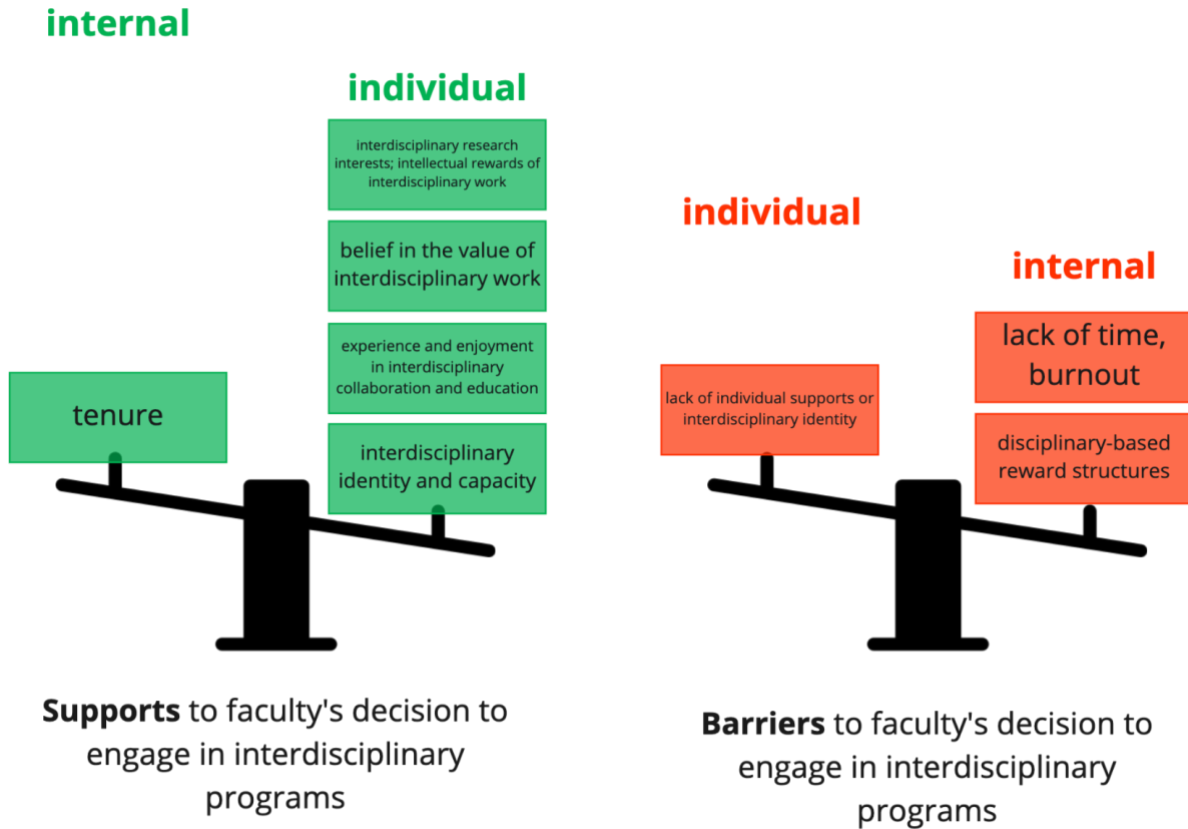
internal

individual

interdisciplinary research interests; intellectual rewards of interdisciplinary work

belief in the value of interdisciplinary work

experience and enjoyment in interdisciplinary collaboration and education

tenure

interdisciplinary identity and capacity

**Supports** to faculty's decision to engage in interdisciplinary programs

individual

internal

lack of time, burnout

lack of individual supports or interdisciplinary identity

disciplinary-based reward structures

**Barriers** to faculty's decision to engage in interdisciplinary programs